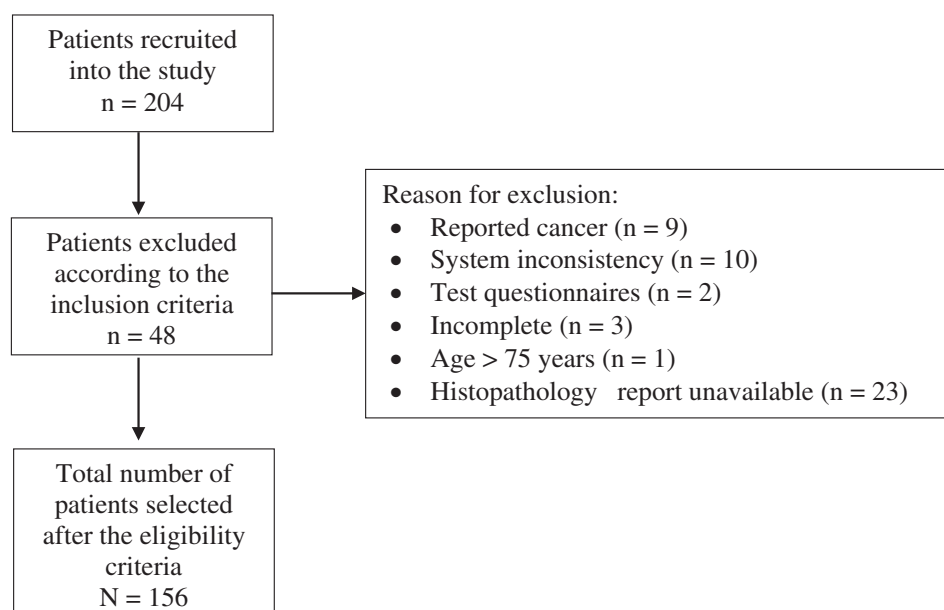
Patients recruited into the study
n = 204

Patients excluded according to the inclusion criteria
n = 48

Reason for exclusion:
- Reported cancer (n = 9)
- System inconsistency (n = 10)
- Test questionnaires (n = 2)
- Incomplete (n = 3)
- Age > 75 years (n = 1)
- Histopathology report unavailable (n = 23)

Total number of patients selected after the eligibility criteria
N = 156